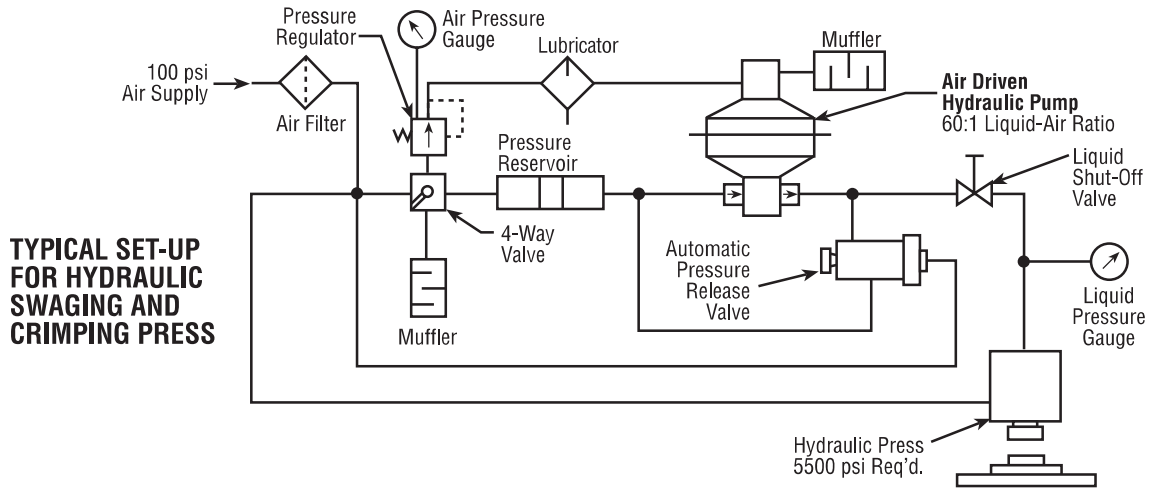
Pressure Regulator

Air Pressure Gauge

Lubricator

Muffler

100 psi Air Supply

Air Filter

**Air Driven Hydraulic Pump**
60:1 Liquid-Air Ratio

Pressure Reservoir

Liquid Shut-Off Valve

4-Way Valve

TYPICAL SET-UP FOR HYDRAULIC SWAGING AND CRIMPING PRESS

Automatic Pressure Release Valve

Liquid Pressure Gauge

Muffler

Hydraulic Press
5500 psi Req'd.